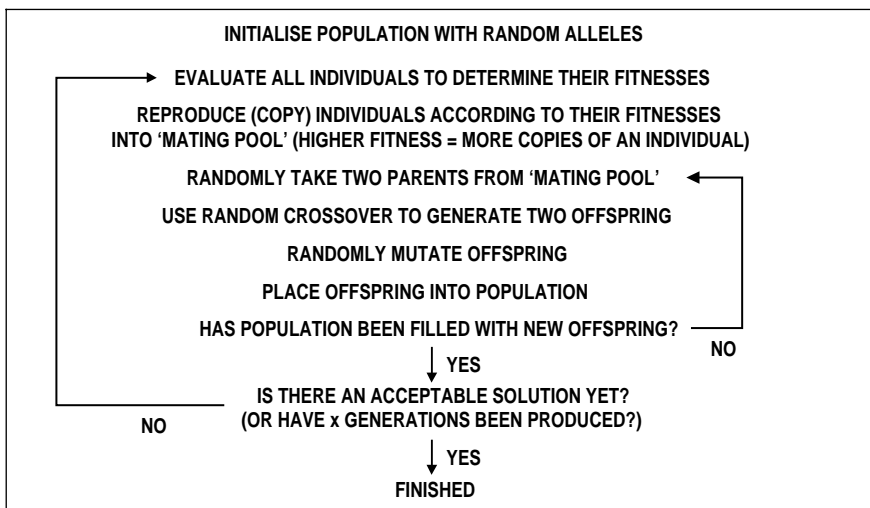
INITIALISE POPULATION WITH RANDOM ALLELES

EVALUATE ALL INDIVIDUALS TO DETERMINE THEIR FITNESSES

REPRODUCE (COPY) INDIVIDUALS ACCORDING TO THEIR FITNESSES INTO 'MATING POOL' (HIGHER FITNESS = MORE COPIES OF AN INDIVIDUAL)

RANDOMLY TAKE TWO PARENTS FROM 'MATING POOL'

USE RANDOM CROSSOVER TO GENERATE TWO OFFSPRING

RANDOMLY MUTATE OFFSPRING

PLACE OFFSPRING INTO POPULATION

HAS POPULATION BEEN FILLED WITH NEW OFFSPRING?

NO

YES

IS THERE AN ACCEPTABLE SOLUTION YET? (OR HAVE x GENERATIONS BEEN PRODUCED?)

NO

YES

FINISHED